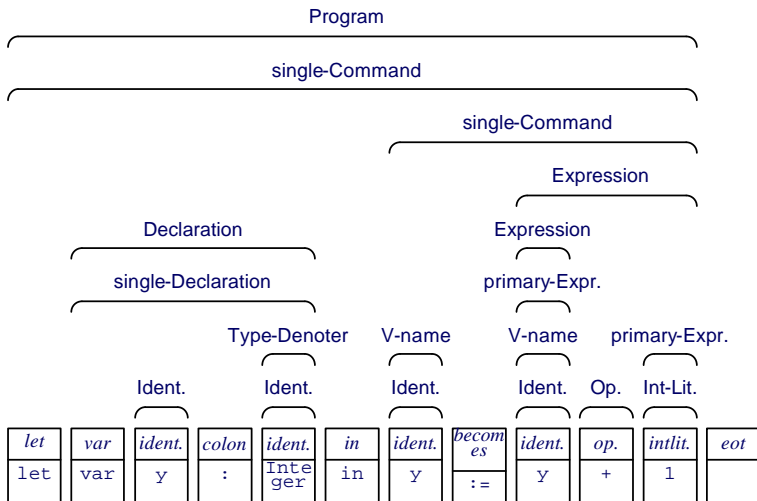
Program

single-Command

single-Command

Expression

Declaration

Expression

single-Declaration

primary-Expr.

Type-Denoter

V-name

V-name

primary-Expr.

Ident.

Ident.

Ident.

Ident.

Op.

Int-Lit.

| let | var | ident. | colon | ident. | in | ident. | becomes | ident. | op. | intlit. | eot |
|---|---|---|---|---|---|---|---|---|---|---|---|
| let | var | y | : | Integer | in | y | := | y | + | 1 | |